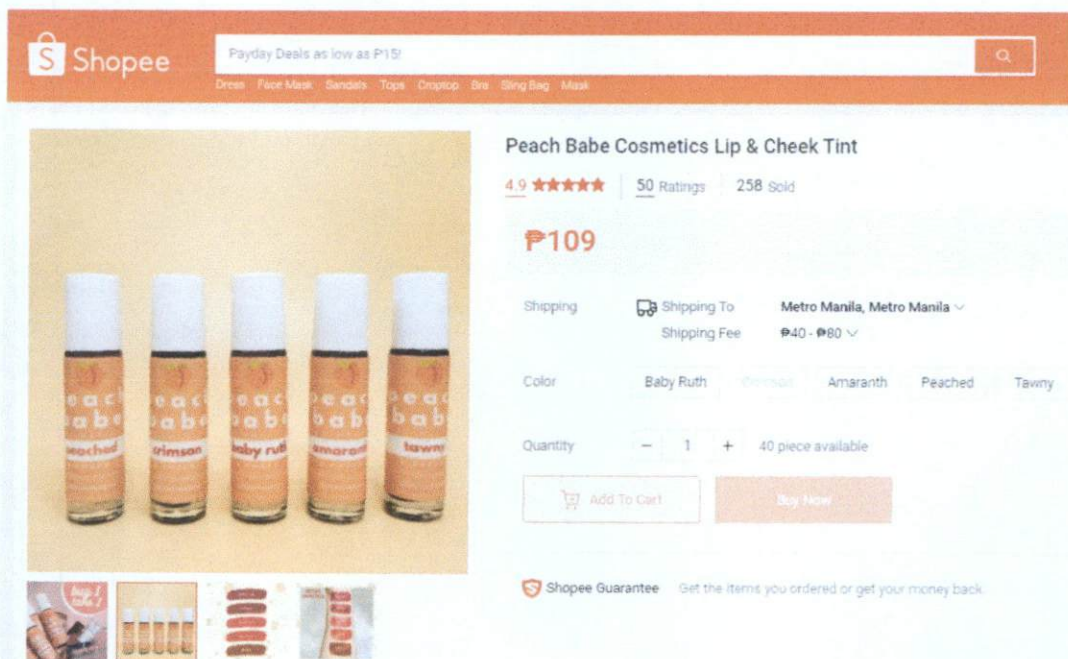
Shopee

Payday Deals as low as P15!

Dress Face Mask Sandals Tops Croptop Bra Sling Bag Mask

Peach Babe Cosmetics Lip & Cheek Tint

4.9 ★★★★★ | 50 Ratings | 258 Sold

₱109

Shipping | Shipping To | Metro Manila, Metro Manila
Shipping Fee | ₱40 - ₱80

Color | Baby Ruth | Crimson | Amaranth | Peached | Tawny

Quantity | − 1 + | 40 piece available

Add To Cart | Buy Now

peach babe peached
peach babe crimson
peach babe baby ruth
peach babe amaranth
peach babe tawny

Shopee Guarantee Get the items you ordered or get your money back.